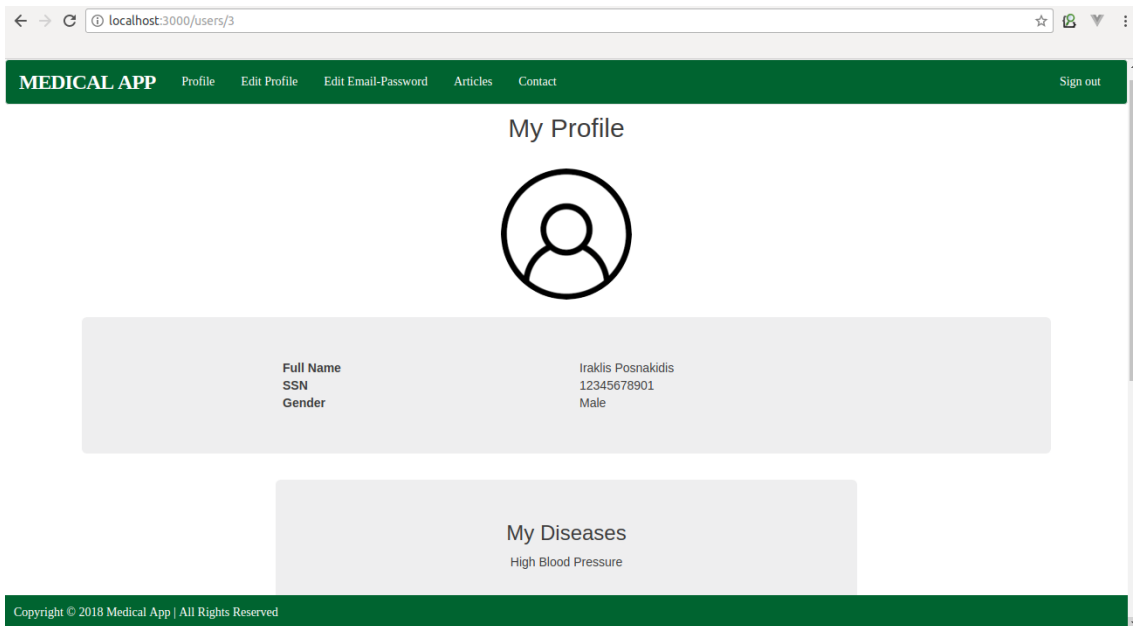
localhost:3000/users/3

MEDICAL APP Profile Edit Profile Edit Email-Password Articles Contact Sign out

My Profile

| | |
|---|---|
| **Full Name** | Iraklis Posnakidis |
| **SSN** | 12345678901 |
| **Gender** | Male |

My Diseases

High Blood Pressure

Copyright © 2018 Medical App | All Rights Reserved